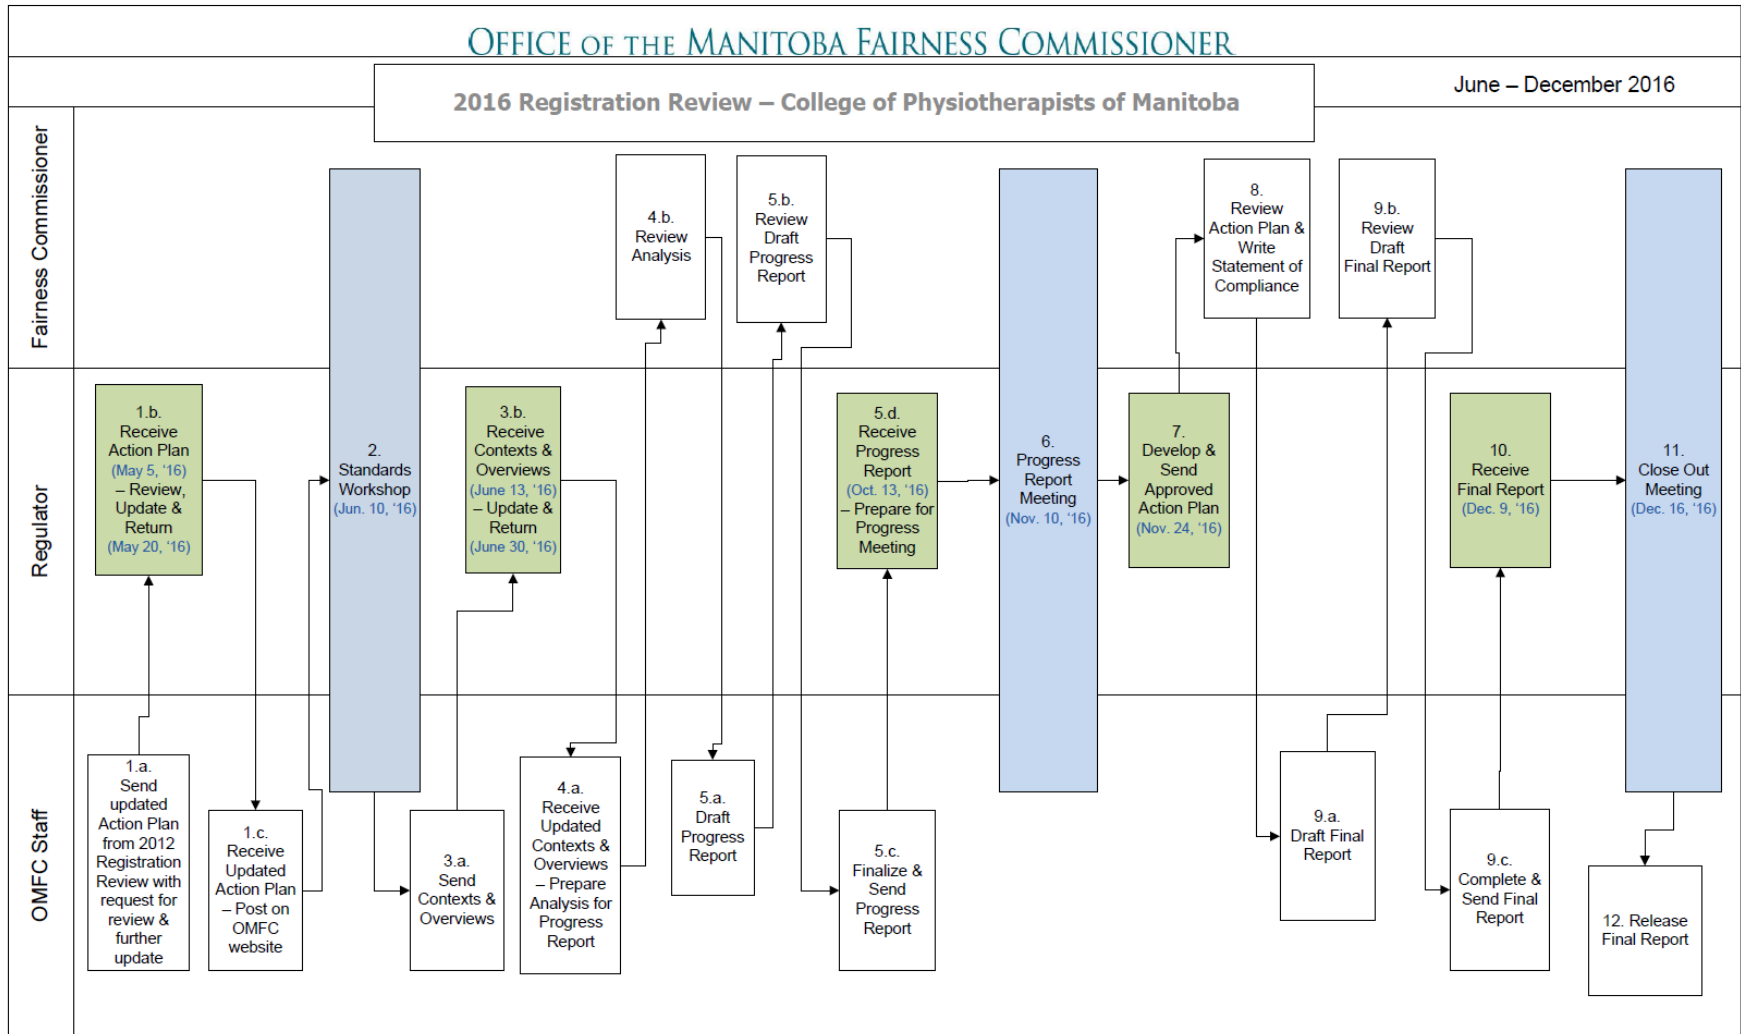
OFFICE OF THE MANITOBA FAIRNESS COMMISSIONER

2016 Registration Review – College of Physiotherapists of Manitoba

June – December 2016

Fairness Commissioner

Regulator

OMFC Staff

1.a. Send updated Action Plan from 2012 Registration Review with request for review & further update

1.b. Receive Action Plan (May 5, '16) – Review, Update & Return (May 20, '16)

1.c. Receive Updated Action Plan – Post on OMFC website

2. Standards Workshop (Jun. 10, '16)

3.a. Send Contexts & Overviews

3.b. Receive Contexts & Overviews (June 13, '16) – Update & Return (June 30, '16)

4.a. Receive Updated Contexts & Overviews – Prepare Analysis for Progress Report

4.b. Review Analysis

5.a. Draft Progress Report

5.b. Review Draft Progress Report

5.c. Finalize & Send Progress Report

5.d. Receive Progress Report (Oct. 13, '16) – Prepare for Progress Meeting

6. Progress Report Meeting (Nov. 10, '16)

7. Develop & Send Approved Action Plan (Nov. 24, '16)

8. Review Action Plan & Write Statement of Compliance

9.a. Draft Final Report

9.b. Review Draft Final Report

9.c. Complete & Send Final Report

10. Receive Final Report (Dec. 9, '16)

11. Close Out Meeting (Dec. 16, '16)

12. Release Final Report